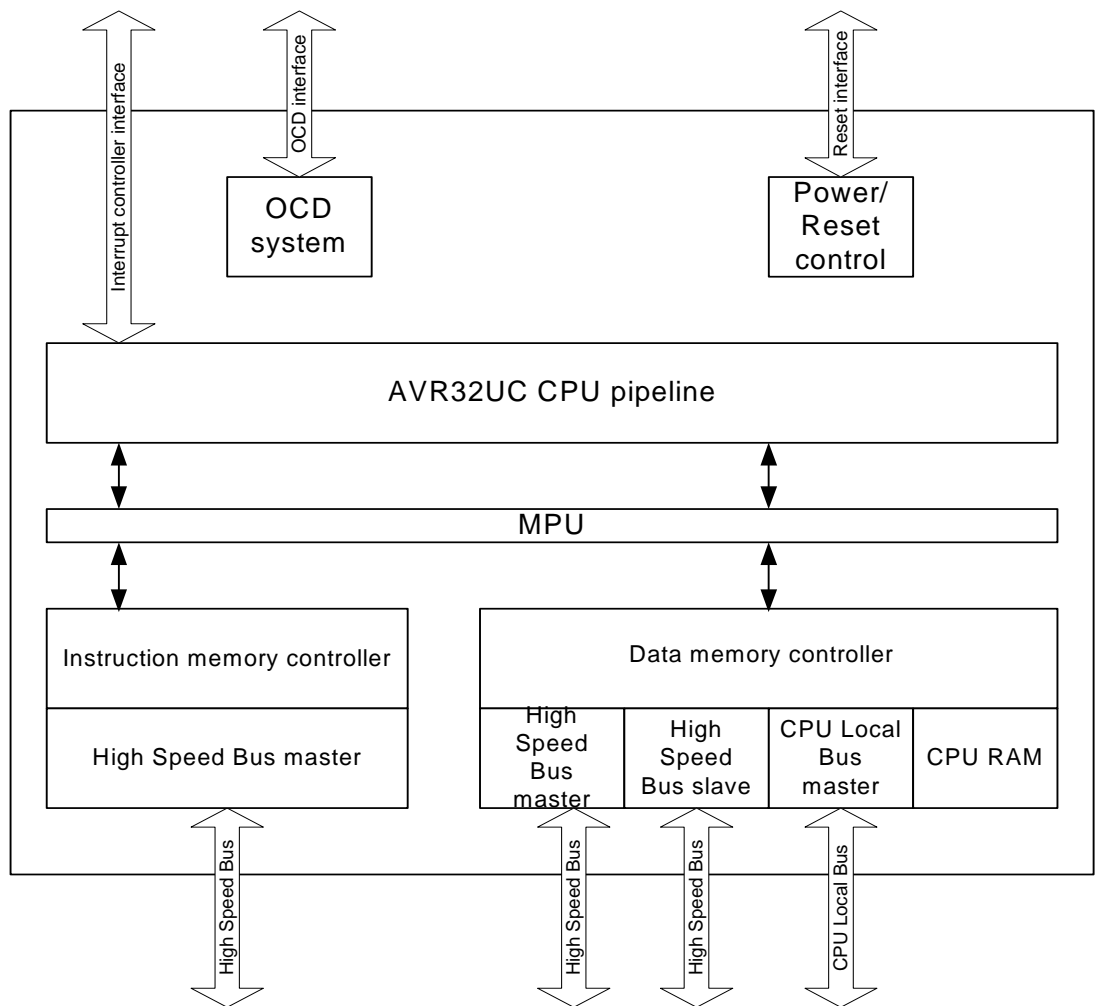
Interrupt controller interface

OCD interface

Reset interface

OCD system

Power/ Reset control

AVR32UC CPU pipeline

MPU

Instruction memory controller

High Speed Bus master

Data memory controller

High Speed Bus master

High Speed Bus slave

CPU Local Bus master

CPU RAM

High Speed Bus

High Speed Bus

High Speed Bus

CPU Local Bus